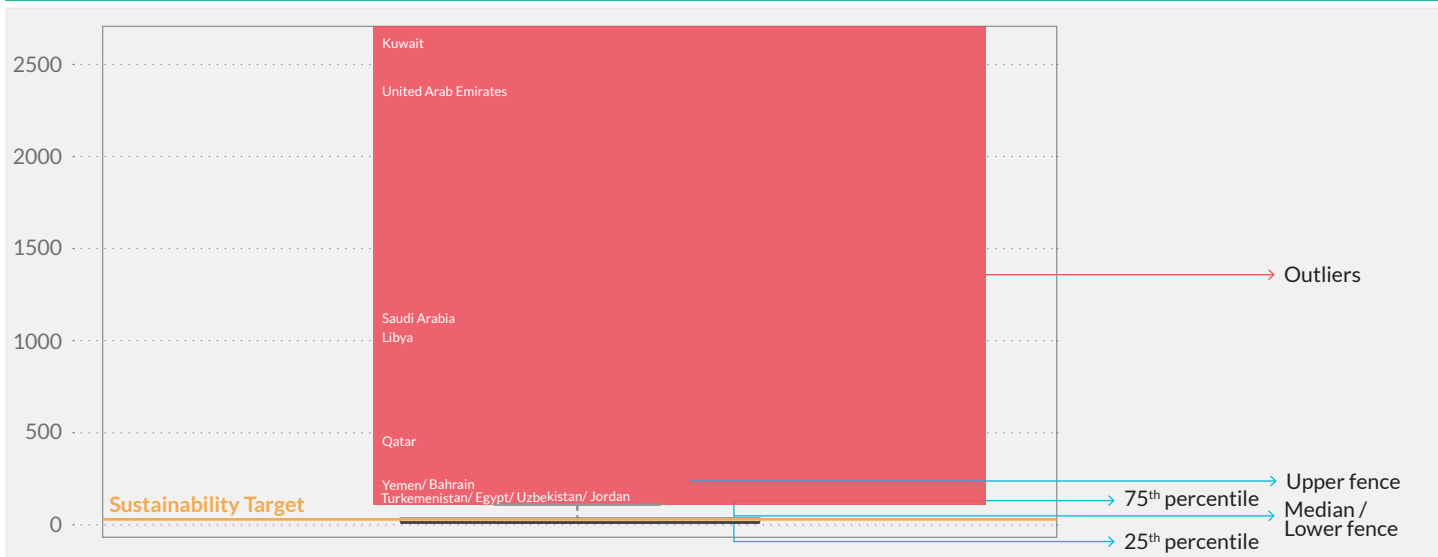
2500
2000
1500
1000
500
0

Kuwait
United Arab Emirates
Saudi Arabia
Libya
Qatar
Yemen/ Bahrain
Turkemenistan/ Egypt/ Uzbekistan/ Jordan

Sustainability Target

Outliers
Upper fence
$75^{th}$ percentile
Median / Lower fence
$25^{th}$ percentile